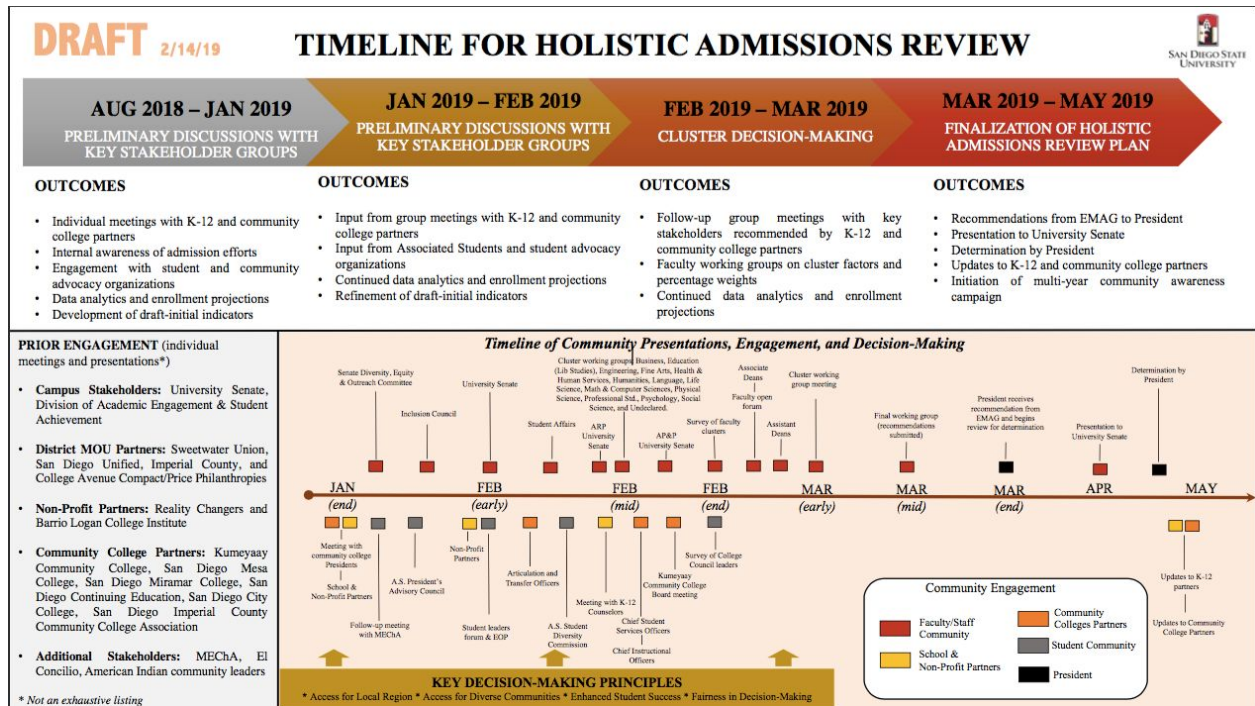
DRAFT 2/14/19

TIMELINE FOR HOLISTIC ADMISSIONS REVIEW

SAN DIEGO STATE UNIVERSITY

AUG 2018 – JAN 2019
PRELIMINARY DISCUSSIONS WITH KEY STAKEHOLDER GROUPS

JAN 2019 – FEB 2019
PRELIMINARY DISCUSSIONS WITH KEY STAKEHOLDER GROUPS

FEB 2019 – MAR 2019
CLUSTER DECISION-MAKING

MAR 2019 – MAY 2019
FINALIZATION OF HOLISTIC ADMISSIONS REVIEW PLAN

OUTCOMES
• Individual meetings with K-12 and community college partners
• Internal awareness of admission efforts
• Engagement with student and community advocacy organizations
• Data analytics and enrollment projections
• Development of draft-initial indicators

OUTCOMES
• Input from group meetings with K-12 and community college partners
• Input from Associated Students and student advocacy organizations
• Continued data analytics and enrollment projections
• Refinement of draft-initial indicators

OUTCOMES
• Follow-up group meetings with key stakeholders recommended by K-12 and community college partners
• Faculty working groups on cluster factors and percentage weights
• Continued data analytics and enrollment projections

OUTCOMES
• Recommendations from EMAG to President
• Presentation to University Senate
• Determination by President
• Updates to K-12 and community college partners
• Initiation of multi-year community awareness campaign

PRIOR ENGAGEMENT (individual meetings and presentations*)

• Campus Stakeholders: University Senate, Division of Academic Engagement & Student Achievement

• District MOU Partners: Sweetwater Union, San Diego Unified, Imperial County, and College Avenue Compact/Price Philanthropies

• Non-Profit Partners: Reality Changers and Barrio Logan College Institute

• Community College Partners: Kumeyaay Community College, San Diego Mesa College, San Diego Miramar College, San Diego Continuing Education, San Diego City College, San Diego Imperial County Community College Association

• Additional Stakeholders: MEChA, El Concilio, American Indian community leaders

* Not an exhaustive listing

Timeline of Community Presentations, Engagement, and Decision-Making

Senate Diversity, Equity & Outreach Committee
Inclusion Council
University Senate
Student Affairs
Cluster working groups Business, Education (Lib Studies), Engineering, Fine Arts, Health & Human Services, Humanities, Language, Life Science, Math & Computer Sciences, Physical Science, Professional Std., Psychology, Social Science, and Undeclared.
ARP University Senate
AP&P University Senate
Survey of faculty clusters
Associate Deans
Faculty open forum
Assistant Deans
Cluster working group meeting
Final working group (recommendations submitted)
President receives recommendation from EMAG and begins review for determination
Presentation to University Senate
Determination by President

JAN (end)
FEB (early)
FEB (mid)
FEB (end)
MAR (early)
MAR (mid)
MAR (end)
APR
MAY

Meeting with community college Presidents
School & Non-Profit Partners
A.S. President's Advisory Council
Follow-up meeting with MEChA
Non-Profit Partners
Student leaders forum & EOP
Articulation and Transfer Officers
A.S. Student Diversity Commission
Meeting with K-12 Counselors
Chief Student Services Officers
Chief Instructional Officers
Kumeyaay Community College Board meeting
Survey of College Council leaders
Updates to K-12 partners
Updates to Community College Partners

Community Engagement
Faculty/Staff Community
Community Colleges Partners
School & Non-Profit Partners
Student Community
President

KEY DECISION-MAKING PRINCIPLES
* Access for Local Region * Access for Diverse Communities * Enhanced Student Success * Fairness in Decision-Making